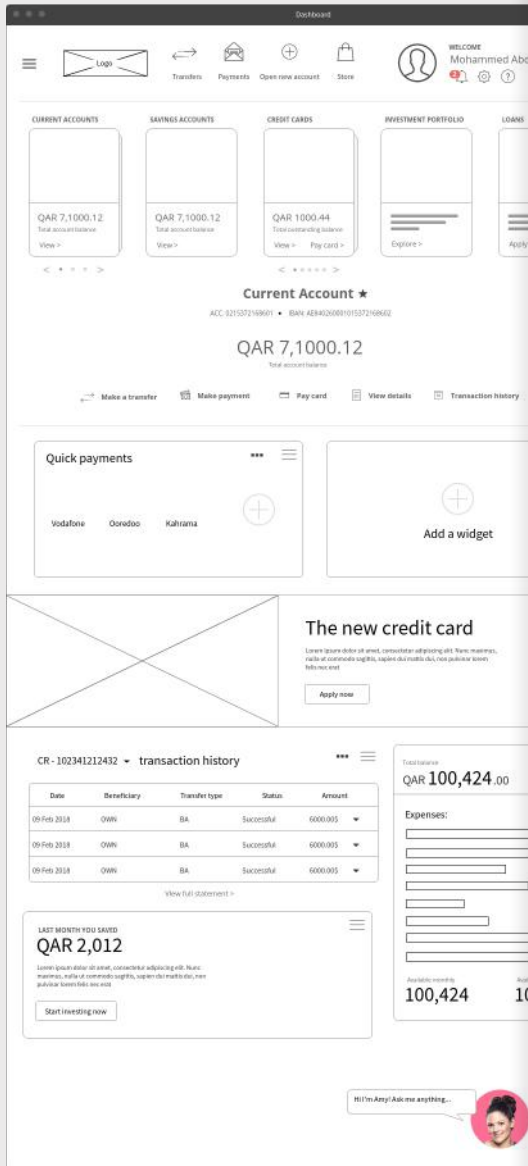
Dashboard

Logo

Transfers Payments Open new account Store

WELCOME
Mohammed Abo

CURRENT ACCOUNTS SAVINGS ACCOUNTS CREDIT CARDS INVESTMENT PORTFOLIO LOANS

QAR 7,1000.12
Total account balance
View >

QAR 7,1000.12
Total account balance
View >

QAR 1000.44
Total outstanding balance
View > Pay card >

Explore >

Apply

Current Account ★

ACC- 0215372168601 • IBAN: AE8402600010153 72168602

QAR 7,1000.12
Total account balance

Make a transfer Make payment Pay card View details Transaction history

Quick payments

Vodafone Ooredoo Kahrama

Add a widget

The new credit card

Lorem ipsum dolor sit amet, consectetur adipiscing elit. Nunc maximus, nulla ut commodo sagittis, sapien dui mattis dui, nos pulvinar lorem felis nec erat

Apply now

CR - 102341212432 ▾ transaction history

| Date | Beneficiary | Transfer type | Status | Amount |
|---|---|---|---|---|
| 09 Feb 2018 | OWN | BA | Successful | 6000.00$ |
| 09 Feb 2018 | OWN | BA | Successful | 6000.00$ |
| 09 Feb 2018 | OWN | BA | Successful | 6000.00$ |

View full statement >

Total balance
QAR 100,424.00

Expenses:

Available monthly
100,424

10

LAST MONTH YOU SAVED
QAR 2,012

Lorem ipsum dolor sit amet, consectetur adipiscing elit. Nunc maximus, nulla ut commodo sagittis, sapien dui mattis dui, nos pulvinar lorem felis nec erat

Start investing now

Hi I'm Amy! Ask me anything...